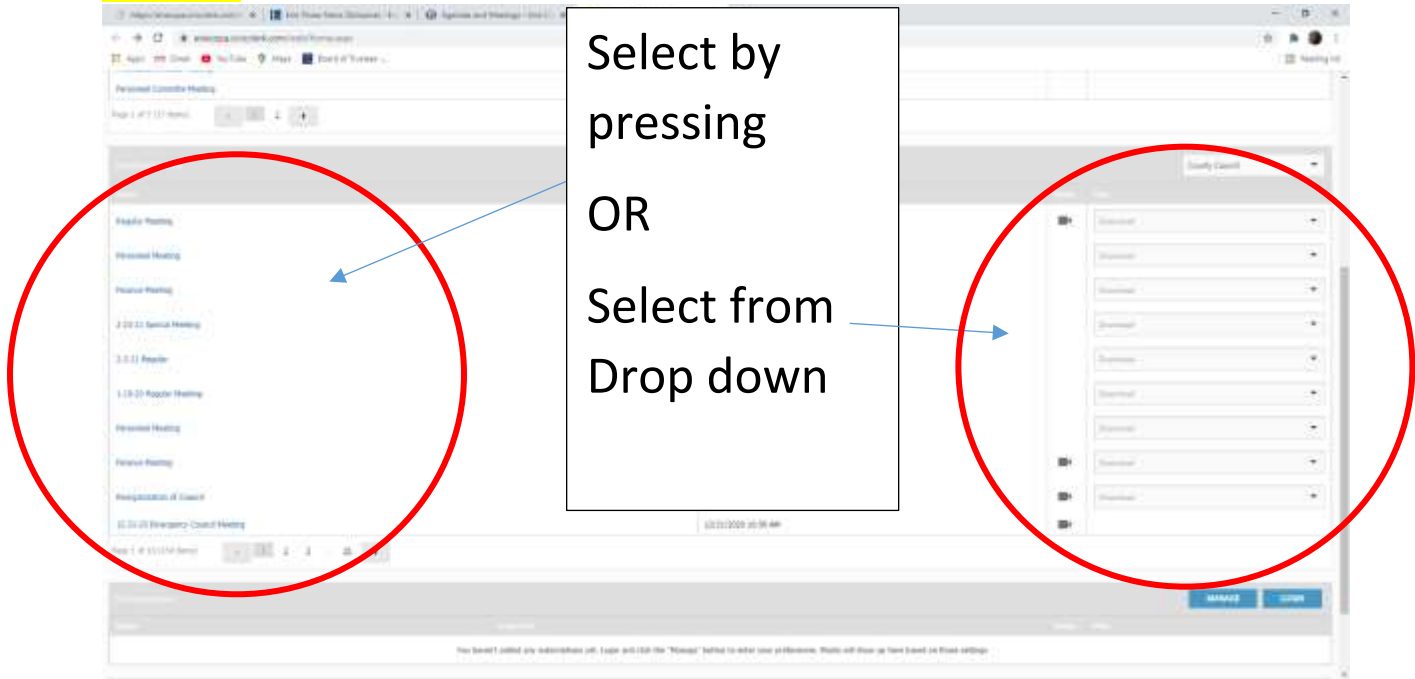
Select by pressing

OR

Select from Drop down

Personnel Committee Meeting

Regular Meeting

Personnel Meeting

Finance Meeting

2-23-21 Special Meeting

2-2-21 Regular

1-19-21 Regular Meeting

Personnel Meeting

Finance Meeting

Reorganization of Council

12-21-20 Emergency Council Meeting

12/21/2020 10:30 AM

County Council

Download

MANAGE

LOGIN

You haven't added any subscriptions yet. Login and click the "Manage" button to enter your preferences. Meetings will show up here based on those settings.